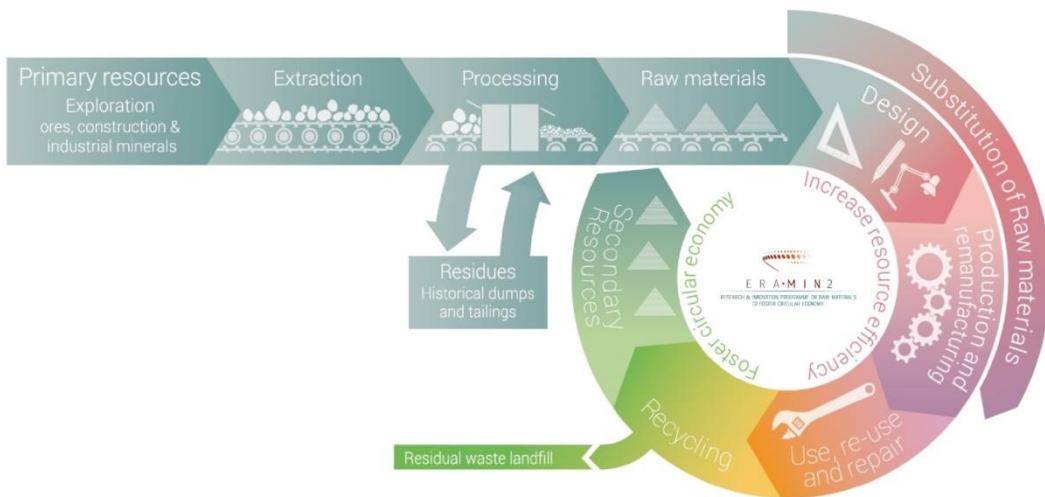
Primary resources
Exploration
ores, construction & industrial minerals

Extraction

Processing

Raw materials

Design

Substitution of Raw materials

Production and remanufacturing

Use, re-use and repair

Recycling

Residual waste landfill

Secondary Resources

Residues
Historical dumps and tailings

Increase resource efficiency

Foster circular economy

ERA·MIN2
RESEARCH & INNOVATION PROGRAMME ON RAW MATERIALS TO FOSTER CIRCULAR ECONOMY